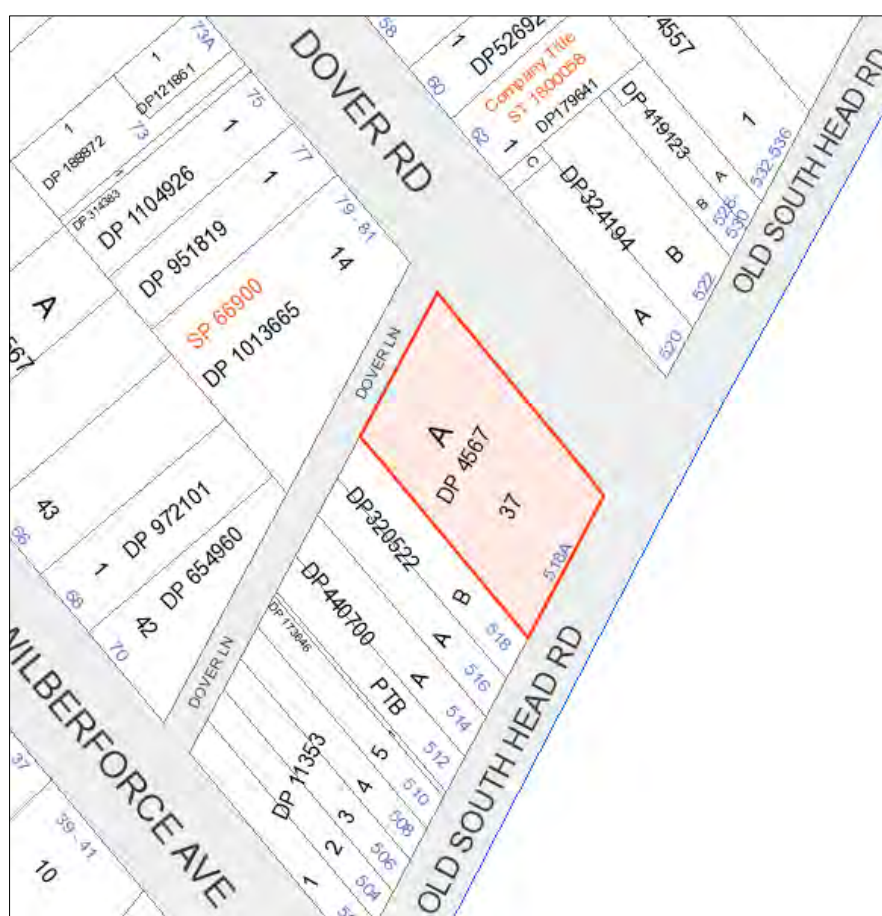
DOVER RD
58
1
DP52692
4557
60
Company Title
St 1800058
62
1
DP179641
DP 419123
C
1
532-536
OLD SOUTH HEAD RD
DP324194
B
A
526
530
B
522
A
520
73A
1
DP121861
1
DP 188872
73
75
1
DP 314363
DP 1104926
77
1
79 - 81
DP 951819
14
A
567
SP 66900
DP 1013665
DOVER LN
A
DP 4567
37
518A
43
DP 972101
1
DP 654960
42
66
68
70
DP320522
B
518
A
516
DP 440700
DP 173646
A
514
PTB
512
5
510
4
508
DP 11353
3
506
2
504
1
50
DOVER LN
WILBERFORCE AVE
37
39 - 41
10
OLD SOUTH HEAD RD